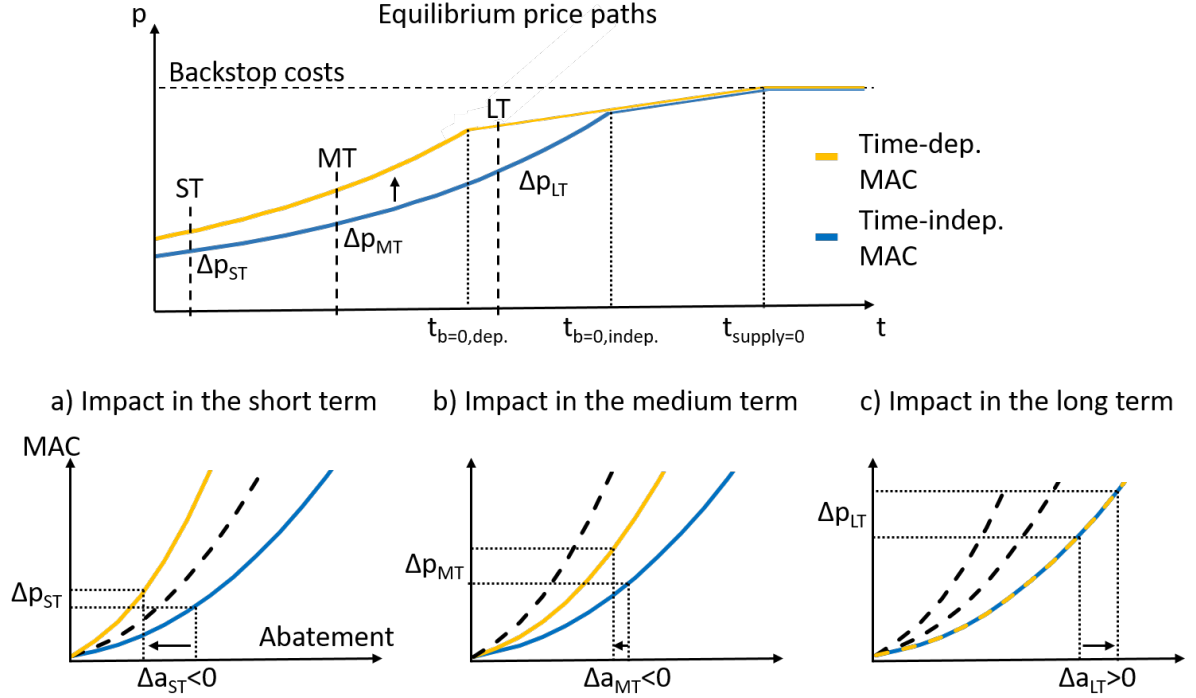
p

Equilibrium price paths

Backstop costs

LT

MT

ST

$\Delta p_{LT}$

$\Delta p_{MT}$

$\Delta p_{ST}$

Time-dep. MAC

Time-indep. MAC

$t_{b=0,dep.}$

$t_{b=0,indep.}$

$t_{supply=0}$

t

a) Impact in the short term

b) Impact in the medium term

c) Impact in the long term

MAC

$\Delta p_{ST}$

Abatement

$\Delta a_{ST}<0$

$\Delta p_{MT}$

$\Delta a_{MT}<0$

$\Delta p_{LT}$

$\Delta a_{LT}>0$